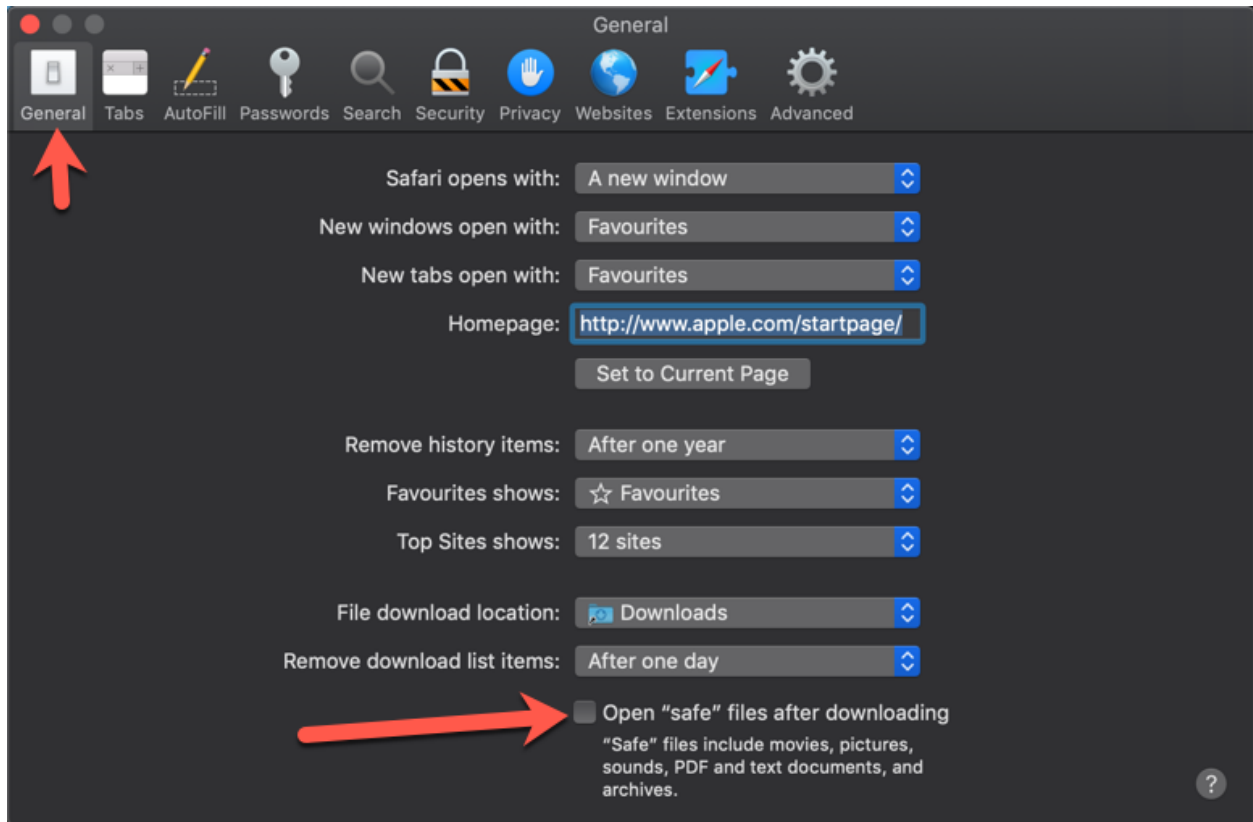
General

General Tabs AutoFill Passwords Search Security Privacy Websites Extensions Advanced

Safari opens with: A new window

New windows open with: Favourites

New tabs open with: Favourites

Homepage: http://www.apple.com/startpage/

Set to Current Page

Remove history items: After one year

Favourites shows: ☆ Favourites

Top Sites shows: 12 sites

File download location: Downloads

Remove download list items: After one day

Open “safe” files after downloading

“Safe” files include movies, pictures, sounds, PDF and text documents, and archives.

?